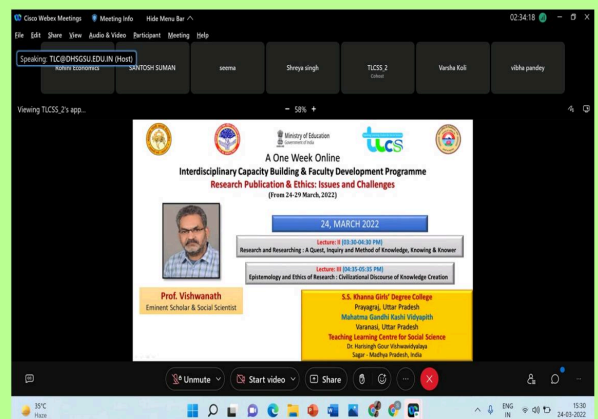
Cisco Webex Meetings   Meeting Info   Hide Menu Bar ^

02:34:18

File  Edit  Share  View  Audio & Video  Participant  Meeting  Help

Speaking: TLC@DHSGSU.EDU.IN (Host)

Rohini Economics   SANTOSH SUMAN   seema   Shreya singh   TLCSS_2   Varsha Koli   vibha pandey

Viewing TLCSS_2's app...

− 58% +

Ministry of Education
Government of India

tlcs

A One Week Online

Interdisciplinary Capacity Building & Faculty Development Programme

Research Publication & Ethics: Issues and Challenges

(From 24-29 March, 2022)

24, MARCH 2022

Lecture: II (03:30-04:30 PM)

Research and Researching : A Quest, Inquiry and Method of Knowledge, Knowing & Knower

Lecture: III (04:35-05:35 PM)

Epistemology and Ethics of Research : Civilizational Discourse of Knowledge Creation

Prof. Vishwanath

Eminent Scholar & Social Scientist

S.S. Khanna Girls' Degree College
Prayagraj, Uttar Pradesh

Mahatma Gandhi Kashi Vidyapith
Varanasi, Uttar Pradesh

Teaching Learning Centre for Social Science
Dr. Harisingh Gour Vishwavidyalaya
Sagar - Madhya Pradesh, India

Unmute   Start video   Share   ...

35°C
Haze

ENG IN   15:30   24-03-2022